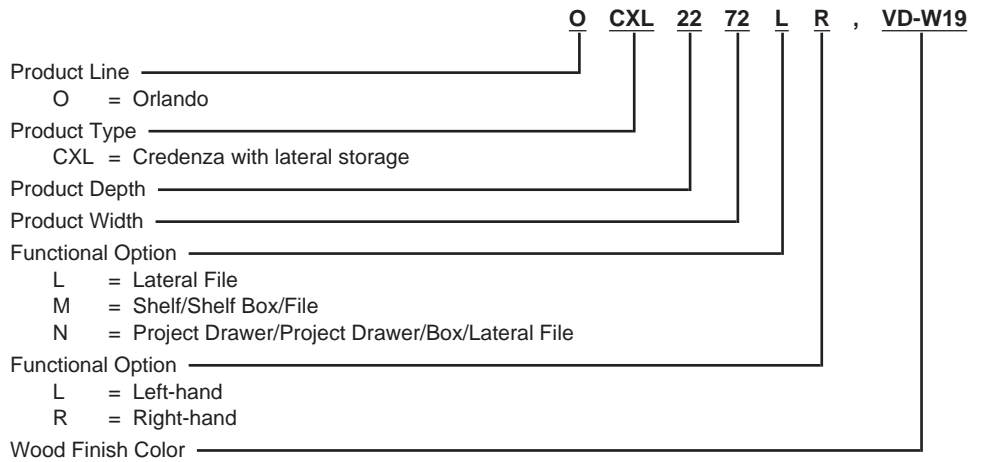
O CXL 22 72 L R , VD-W19

Product Line
O = Orlando

Product Type
CXL = Credenza with lateral storage

Product Depth

Product Width

Functional Option
L = Lateral File
M = Shelf/Shelf Box/File
N = Project Drawer/Project Drawer/Box/Lateral File

Functional Option
L = Left-hand
R = Right-hand

Wood Finish Color